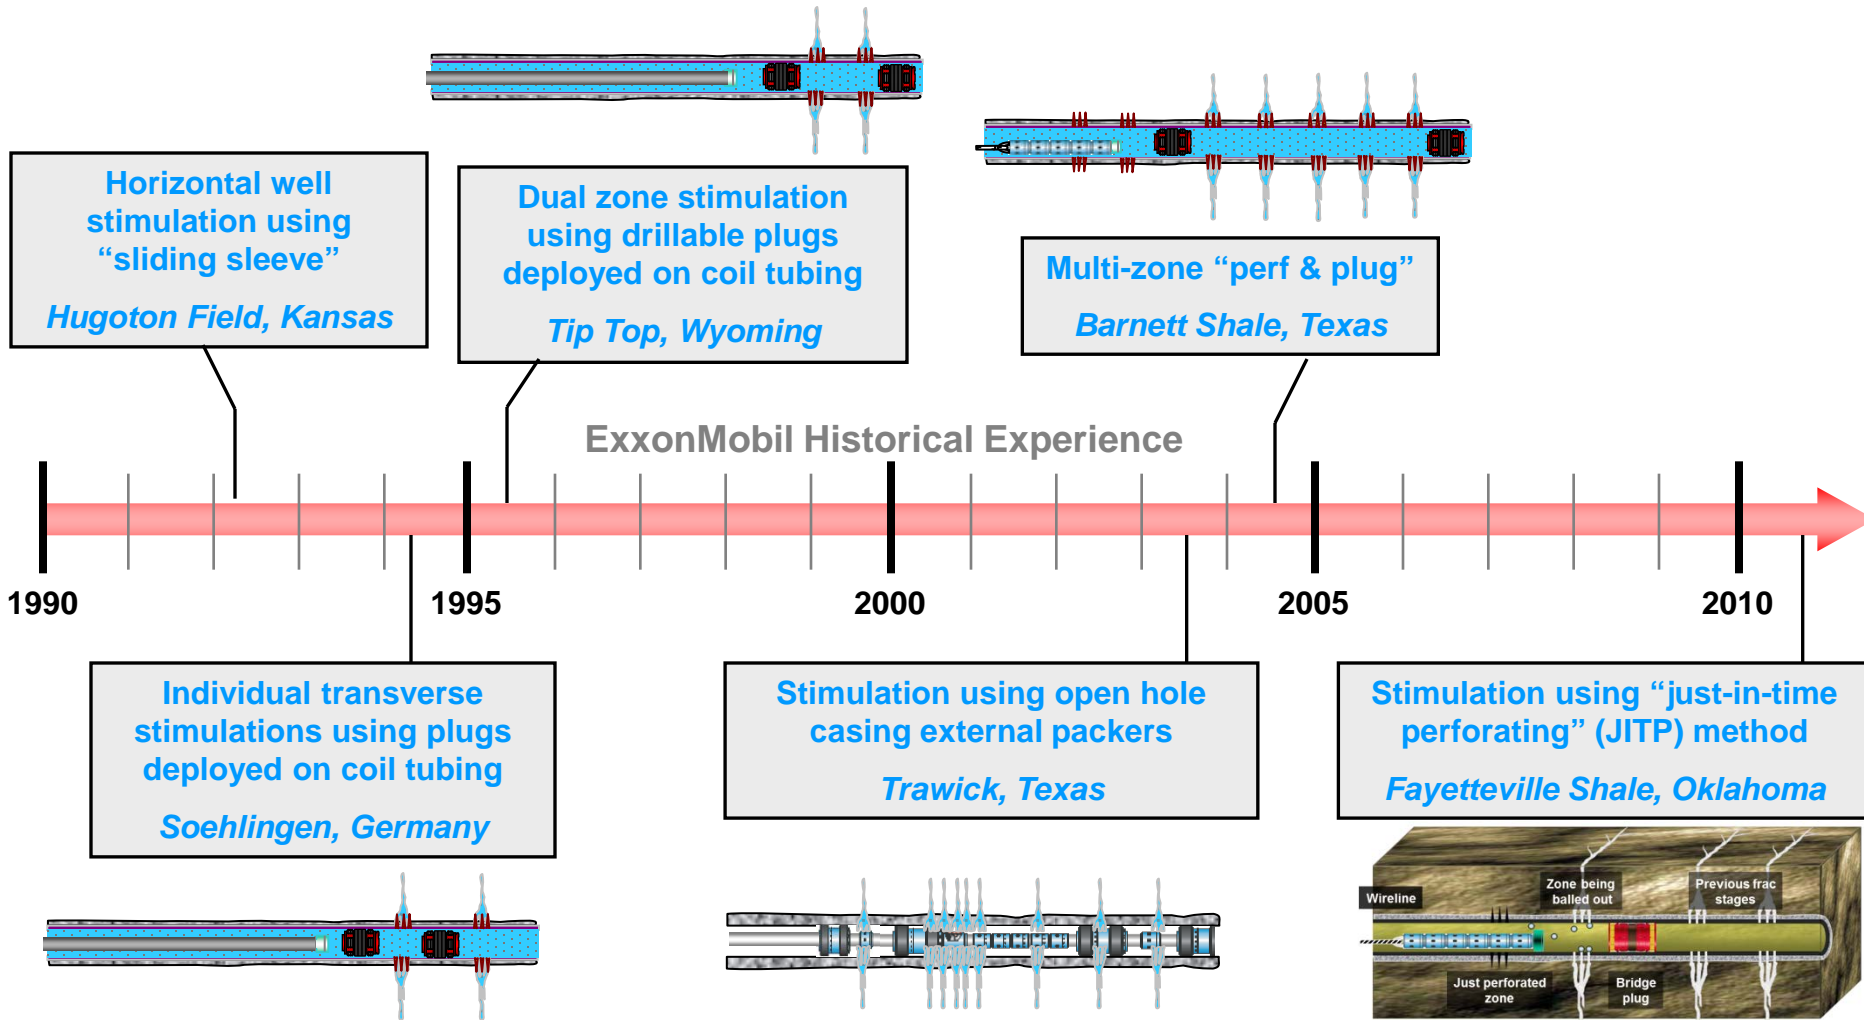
Horizontal well stimulation using "sliding sleeve"

Hugoton Field, Kansas

Dual zone stimulation using drillable plugs deployed on coil tubing

Tip Top, Wyoming

Multi-zone "perf & plug"

Barnett Shale, Texas

ExxonMobil Historical Experience

1990

1995

2000

2005

2010

Individual transverse stimulations using plugs deployed on coil tubing

Soehlingen, Germany

Stimulation using open hole casing external packers

Trawick, Texas

Stimulation using "just-in-time perforating" (JITP) method

Fayetteville Shale, Oklahoma

Wireline

Zone being balled out

Previous frac stages

Just perforated zone

Bridge plug